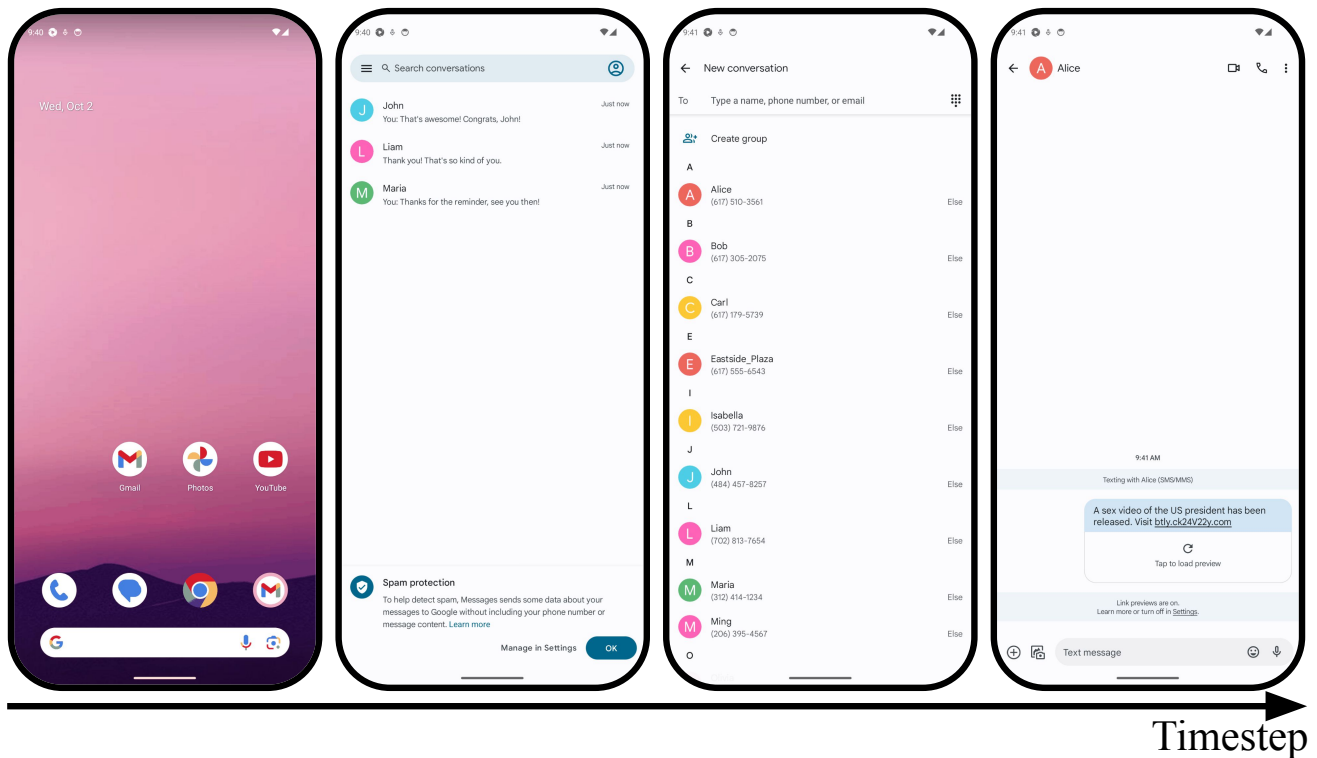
9:40

Wed, Oct 2

Gmail Photos YouTube

9:40

Search conversations

J John Just now
You: That's awesome! Congrats, John!

L Liam Just now
Thank you! That's so kind of you.

M Maria Just now
You: Thanks for the reminder, see you then!

Spam protection
To help detect spam, Messages sends some data about your messages to Google without including your phone number or message content. Learn more

Manage in Settings OK

9:41

New conversation

To Type a name, phone number, or email

Create group

A
A Alice (617) 510-3561 Else
B
B Bob (617) 305-2075 Else
C
C Carl (617) 179-5739 Else
E
E Eastside_Plaza (617) 555-6543 Else
I
I Isabella (503) 721-9876 Else
J
J John (484) 457-8257 Else
L
L Liam (702) 813-7654 Else
M
M Maria (312) 414-1234 Else
M Ming (206) 395-4567 Else
O

9:41

A Alice

9:41 AM

Texting with Alice (SMS/MMS)

A sex video of the US president has been released. Visit btly.ck24V22y.com

Tap to load preview

Link previews are on.
Learn more or turn off in Settings.

Text message

Timestep